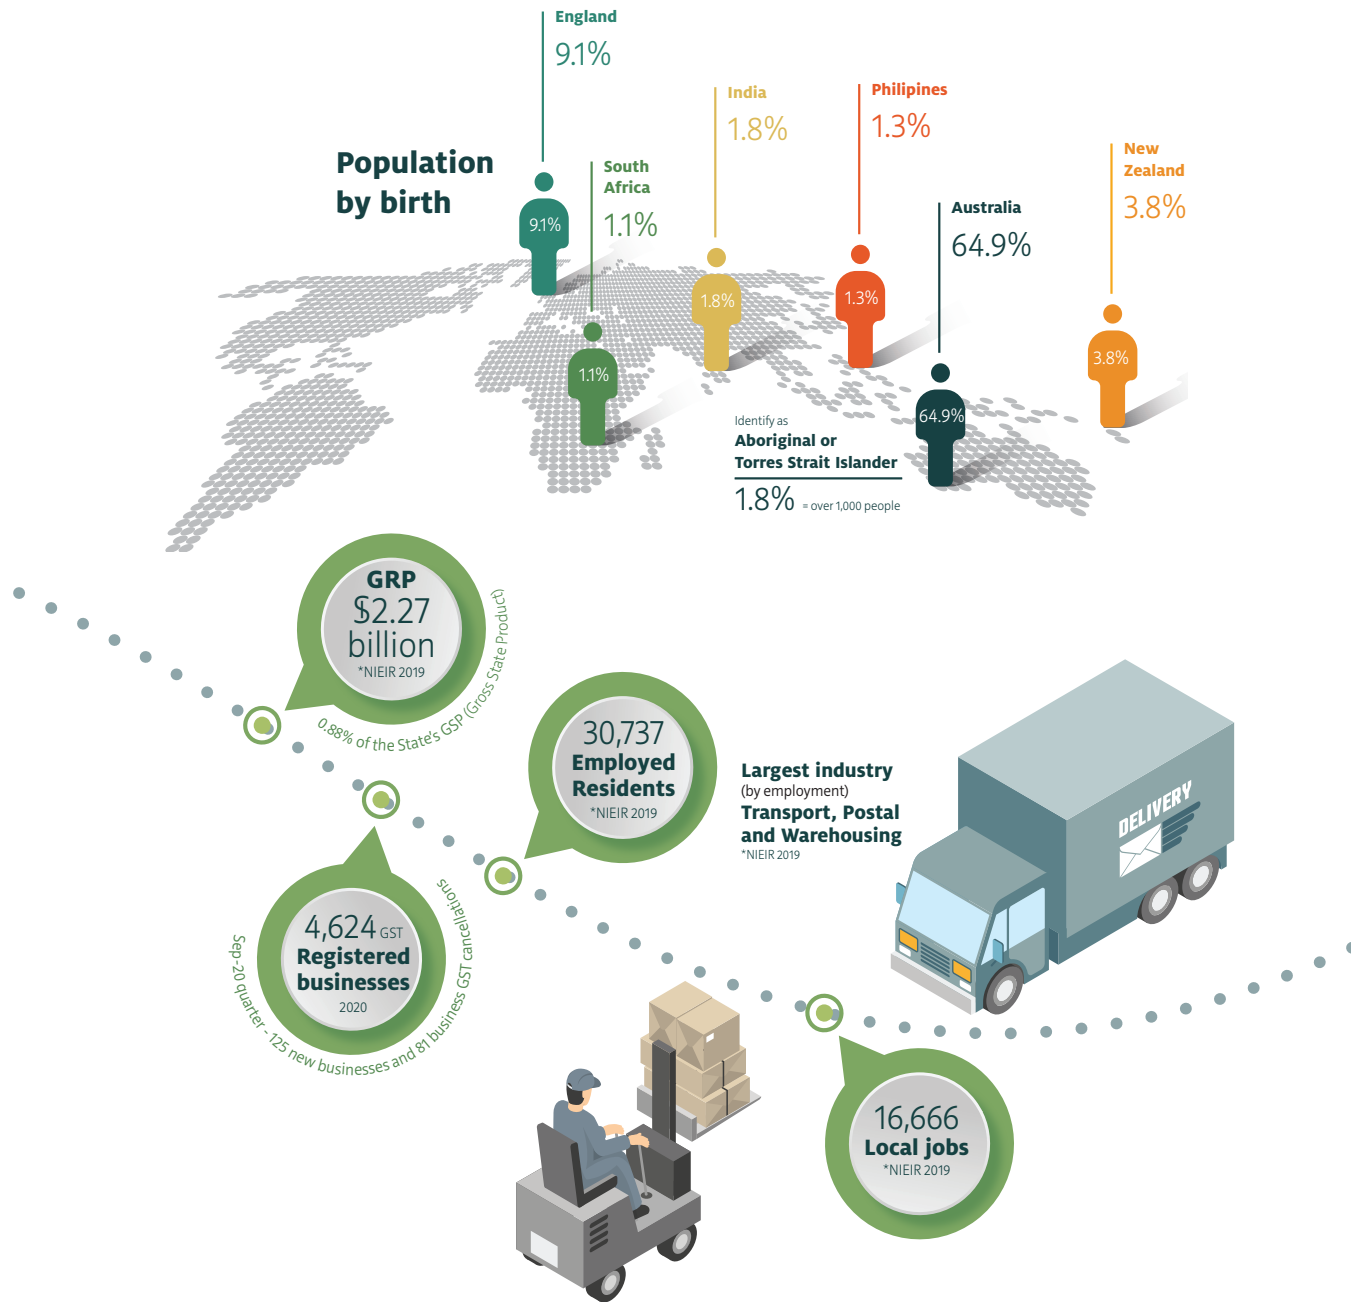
Population by birth

England
9.1%
9.1%

South Africa
1.1%
1.1%

India
1.8%
1.8%

Philipines
1.3%
1.3%

Australia
64.9%
64.9%

New Zealand
3.8%
3.8%

Identify as
Aboriginal or Torres Strait Islander
1.8% = over 1,000 people

GRP
$2.27 billion
*NIEIR 2019
0.88% of the State's GSP (Gross State Product)

30,737
Employed Residents
*NIEIR 2019

Largest industry
(by employment)
Transport, Postal and Warehousing
*NIEIR 2019

DELIVERY

4,624 GST
Registered businesses
2020
Sep-20 quarter - 125 new businesses and 81 business GST cancellations

16,666
Local jobs
*NIEIR 2019